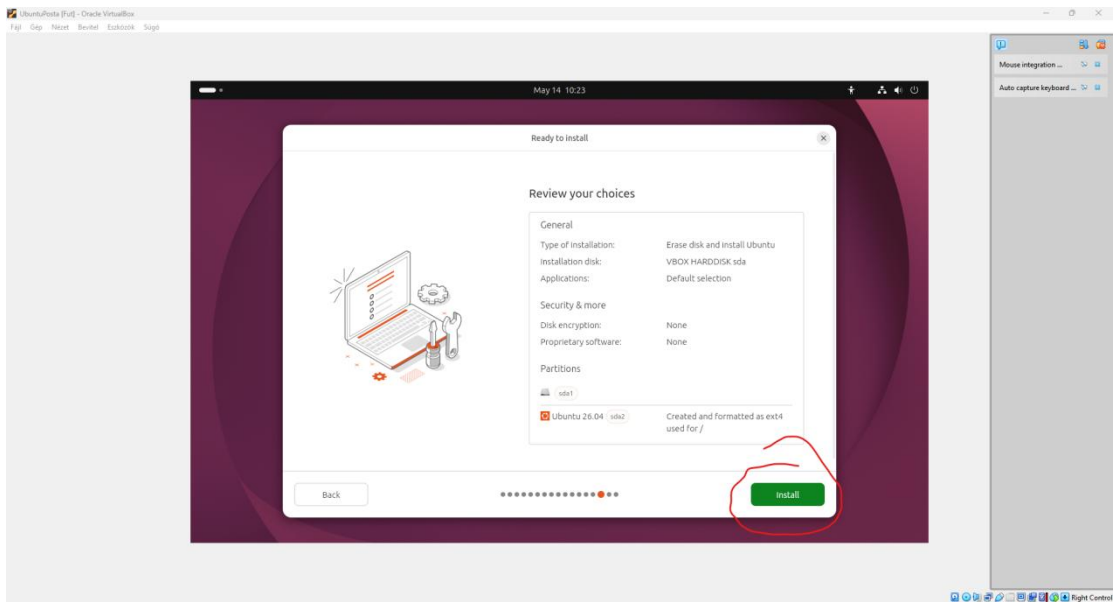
UbuntuPosta [Fut] - Oracle VirtualBox
Fájl Gép Nézet Bevitel Eszközök Súgó

Mouse integration ...
Auto capture keyboard ...

May 14 10:23

Ready to install

Review your choices

General
Type of installation: Erase disk and install Ubuntu
Installation disk: VBOX HARDDISK sda
Applications: Default selection

Security & more
Disk encryption: None
Proprietary software: None

Partitions
sda1
Ubuntu 26.04 sda2 Created and formatted as ext4 used for /

Back

Install

Right Control